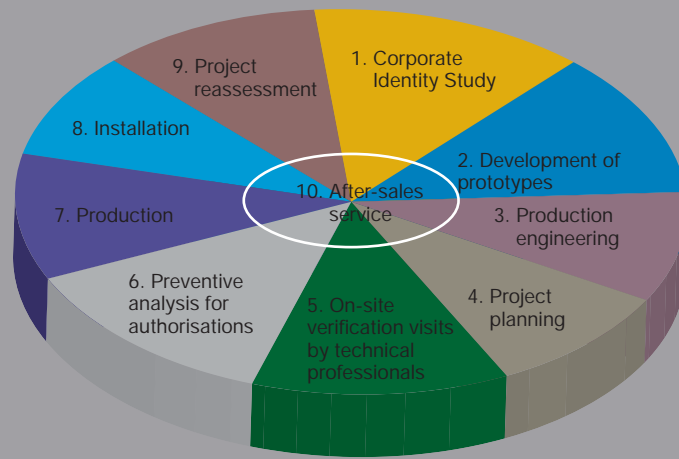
1. Corporate Identity Study

2. Development of prototypes

3. Production engineering

4. Project planning

5. On-site verification visits by technical professionals

6. Preventive analysis for authorisations

7. Production

8. Installation

9. Project reassessment

10. After-sales service